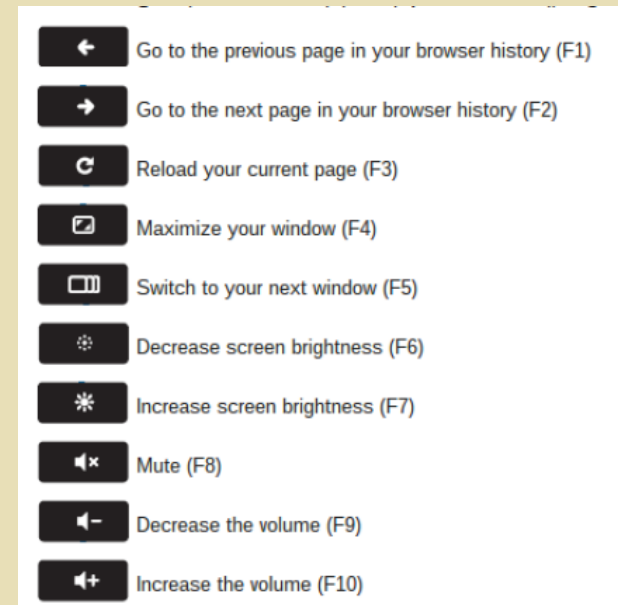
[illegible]

Go to the previous page in your browser history (F1)

Go to the next page in your browser history (F2)

Reload your current page (F3)

Maximize your window (F4)

Switch to your next window (F5)

Decrease screen brightness (F6)

Increase screen brightness (F7)

Mute (F8)

Decrease the volume (F9)

Increase the volume (F10)